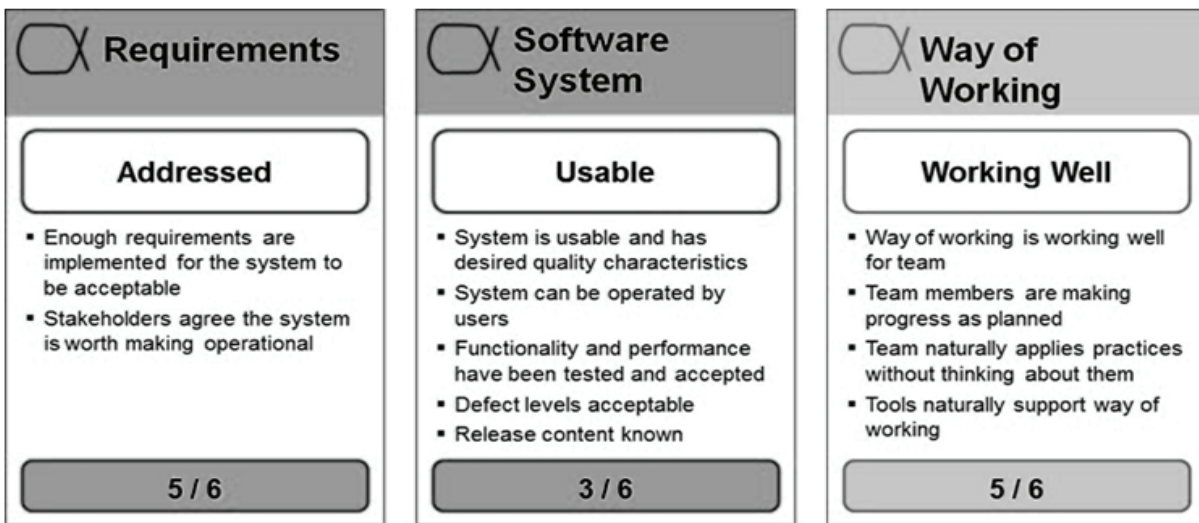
Requirements

Addressed

- Enough requirements are implemented for the system to be acceptable
- Stakeholders agree the system is worth making operational

5 / 6

Software System

Usable

- System is usable and has desired quality characteristics
- System can be operated by users
- Functionality and performance have been tested and accepted
- Defect levels acceptable
- Release content known

3 / 6

Way of Working

Working Well

- Way of working is working well for team
- Team members are making progress as planned
- Team naturally applies practices without thinking about them
- Tools naturally support way of working

5 / 6